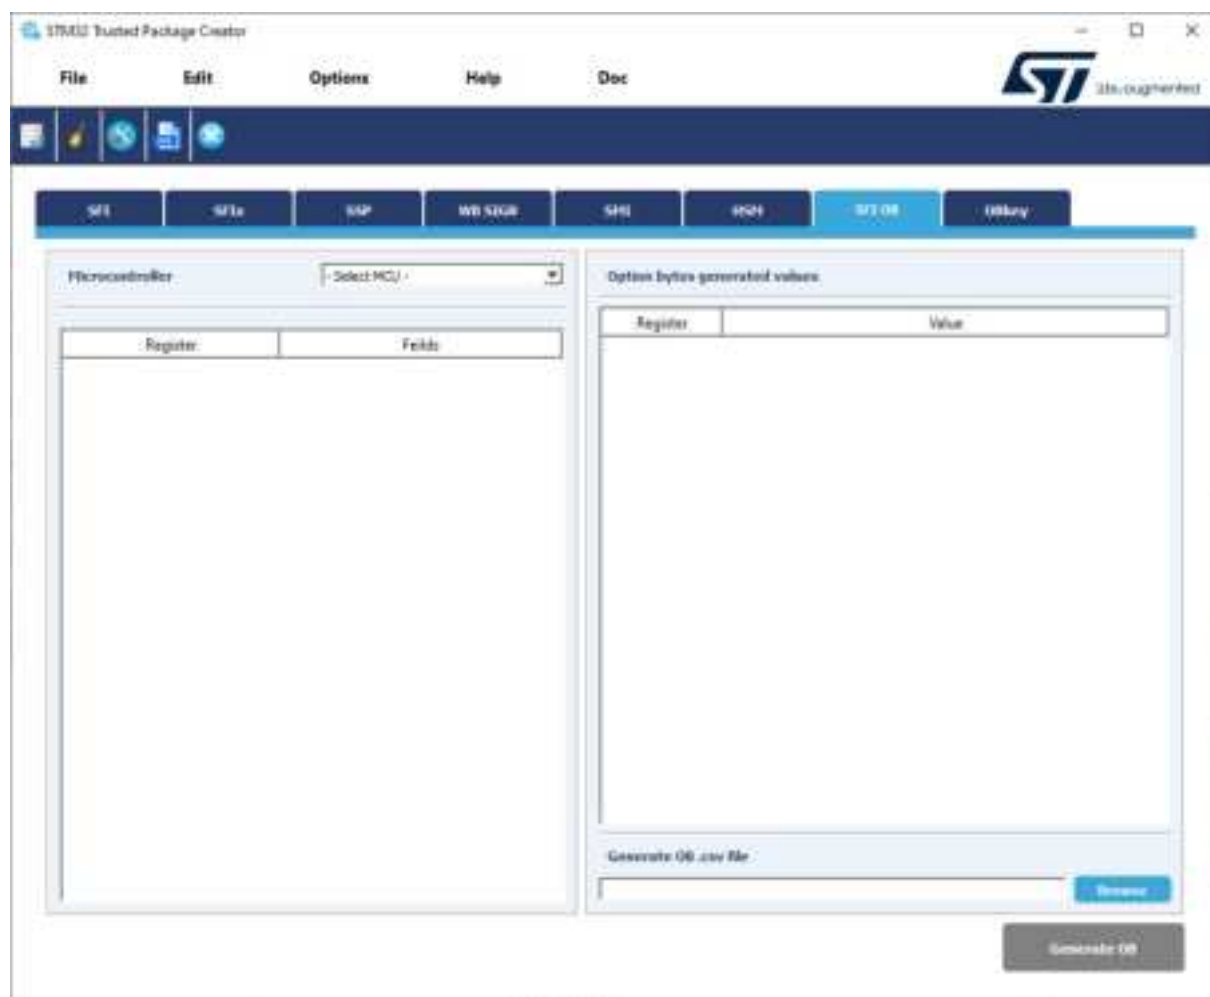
STM32 Trusted Package Creator

File Edit Options Help Doc

life.augmented

SFI SFIx SSP WB SIGN SMI HSM SFI OB OBkey

Microcontroller - Select MCU -

| Register | Fields |
|---|---|

Option bytes generated values

| Register | Value |
|---|---|

Generate OB .csv file

Browse

Generate OB